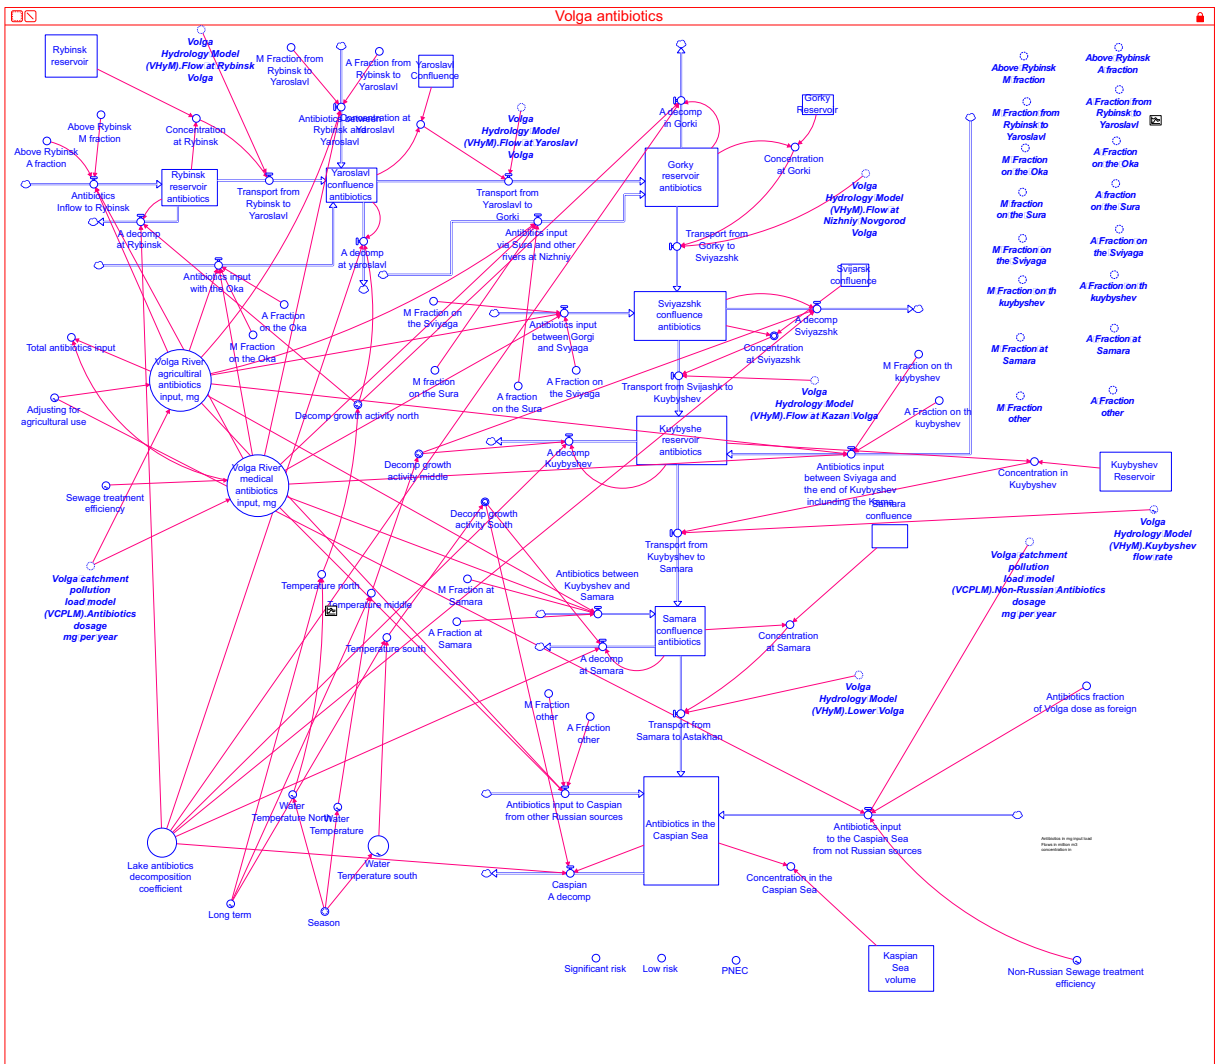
Volga antibiotics

Rybinsk reservoir

Volga Hydrology Model (VHyM).Flow at Rybinsk Volga

M Fraction from Rybinsk to Yaroslavl

A Fraction from Rybinsk to Yaroslavl

Yaroslavl Confluence

Concentration at Rybinsk and Yaroslavl

Above Rybinsk M fraction

Above Rybinsk A fraction

Concentration at Rybinsk

Antibiotics Inflow to Rybinsk

Rybinsk reservoir antibiotics

Transport from Rybinsk to Yaroslavl

Yaroslavl confluence antibiotics

Volga Hydrology Model (VHyM).Flow at Yaroslavl Volga

Transport from Yaroslavl to Gorki

A decomp at Rybinsk

A decomp at yaroslavl

Antibiotics input with the Oka

A Fraction on the Oka

M Fraction on the Oka

Total antibiotics input

Volga River agricultural antibiotics input, mg

Adjusting for agricultural use

Volga River medical antibiotics input, mg

Sewage treatment efficiency

Volga catchment pollution load model (VCPLM).Antibiotics dosage mg per year

A decomp in Gorki

Gorky reservoir antibiotics

Gorky Reservoir

Concentration at Gorki

Volga Hydrology Model (VHyM).Flow at Nizhniy Novgorod Volga

Transport from Gorky to Sviyazshk

Antibiotics input via Sura and other rivers at Nizhniy

M Fraction on the Sviyaga

Antibiotics input between Gorgi and Svyaga

M fraction on the Sura

A fraction on the Sura

A Fraction on the Sviyaga

Decomp growth activity north

Sviyazshk confluence antibiotics

Svijarsk confluence

A decomp Sviyazshk

Concentration at Sviyazshk

Transport from Svijashk to Kuybyshev

Volga Hydrology Model (VHyM).Flow at Kazan Volga

M Fraction on th kuybyshev

A Fraction on th kuybyshev

Decomp growth activity middle

A decomp Kuybyshev

Kuybyshe reservoir antibiotics

Antibiotics input between Sviyaga and the end of Kuybyshev including the Kama

Concentration in Kuybyshev

Kuybyshev Reservoir

Samara confluence

Decomp growth activity South

Transport from Kuybyshev to Samara

Volga Hydrology Model (VHyM).Kuybyshev flow rate

Volga catchment pollution load model (VCPLM).Non-Russian Antibiotics dosage mg per year

Temperature north

Temperature middle

Temperature south

M Fraction at Samara

A Fraction at Samara

Antibiotics between Kuybyshev and Samara

Samara confluence antibiotics

Concentration at Samara

A decomp at Samara

Volga Hydrology Model (VHyM).Lower Volga

Antibiotics fraction of Volga dose as foreign

M Fraction other

A Fraction other

Transport from Samara to Astakhan

Antibiotics input to Caspian from other Russian sources

Antibiotics in the Caspian Sea

Antibiotics input to the Caspian Sea from not Russian sources

Lake antibiotics decomposition coefficient

Water Temperature North

Water Temperature

Water Temperature south

Caspian A decomp

Concentration in the Caspian Sea

Long term

Season

Significant risk

Low risk

PNEC

Kaspian Sea volume

Non-Russian Sewage treatment efficiency

Above Rybinsk M fraction

Above Rybinsk A fraction

M Fraction from Rybinsk to Yaroslavl

A Fraction from Rybinsk to Yaroslavl

M Fraction on the Oka

A Fraction on the Oka

M fraction on the Sura

A fraction on the Sura

M Fraction on the Sviyaga

A Fraction on the Sviyaga

M Fraction on th kuybyshev

A Fraction on th kuybyshev

M Fraction at Samara

A Fraction at Samara

M Fraction other

A Fraction other

Antibiotics in mg input load
Flows in million m3
concentration in